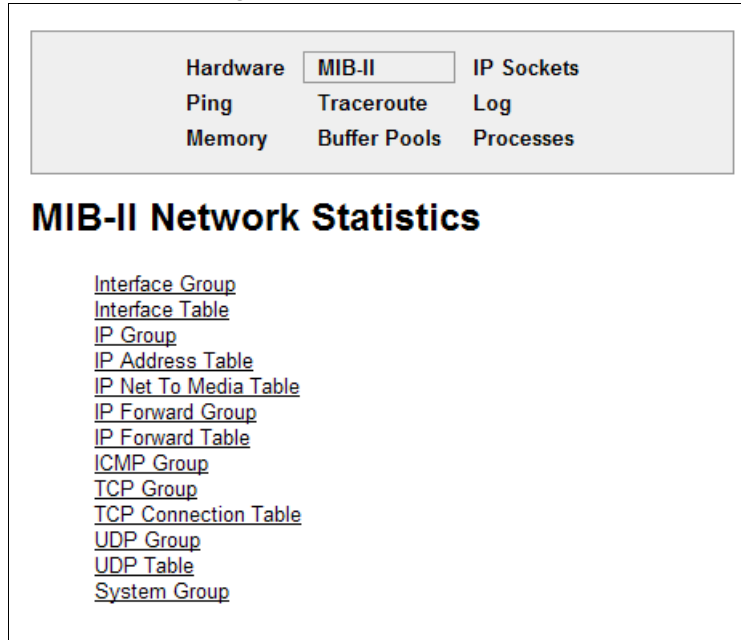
Hardware MIB-II IP Sockets
Ping Traceroute Log
Memory Buffer Pools Processes

MIB-II Network Statistics

Interface Group
Interface Table
IP Group
IP Address Table
IP Net To Media Table
IP Forward Group
IP Forward Table
ICMP Group
TCP Group
TCP Connection Table
UDP Group
UDP Table
System Group